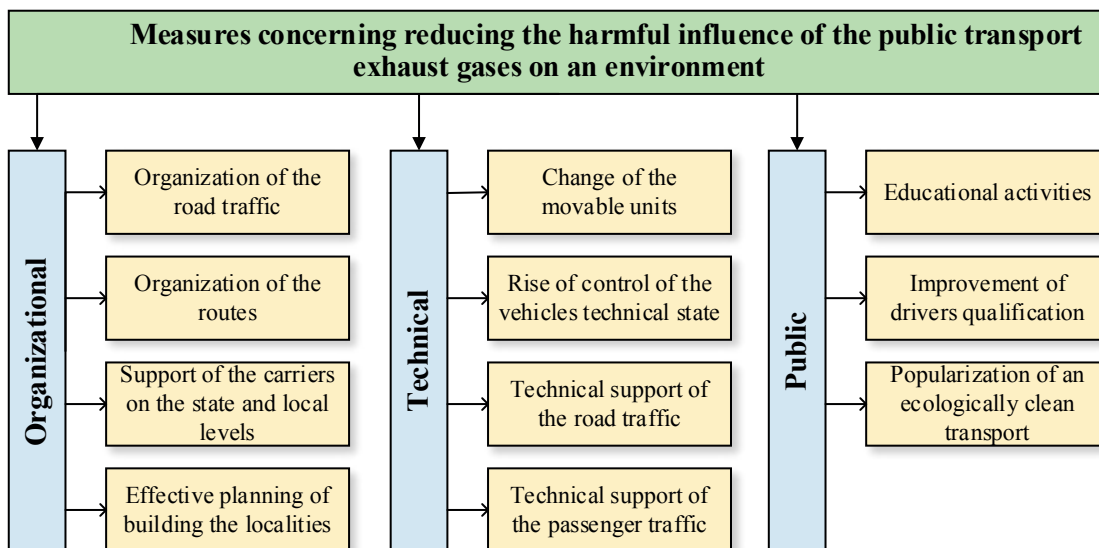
Measures concerning reducing the harmful influence of the public transport exhaust gases on an environment

Organizational

Organization of the road traffic

Organization of the routes

Support of the carriers on the state and local levels

Effective planning of building the localities

Technical

Change of the movable units

Rise of control of the vehicles technical state

Technical support of the road traffic

Technical support of the passenger traffic

Public

Educational activities

Improvement of drivers qualification

Popularization of an ecologically clean transport